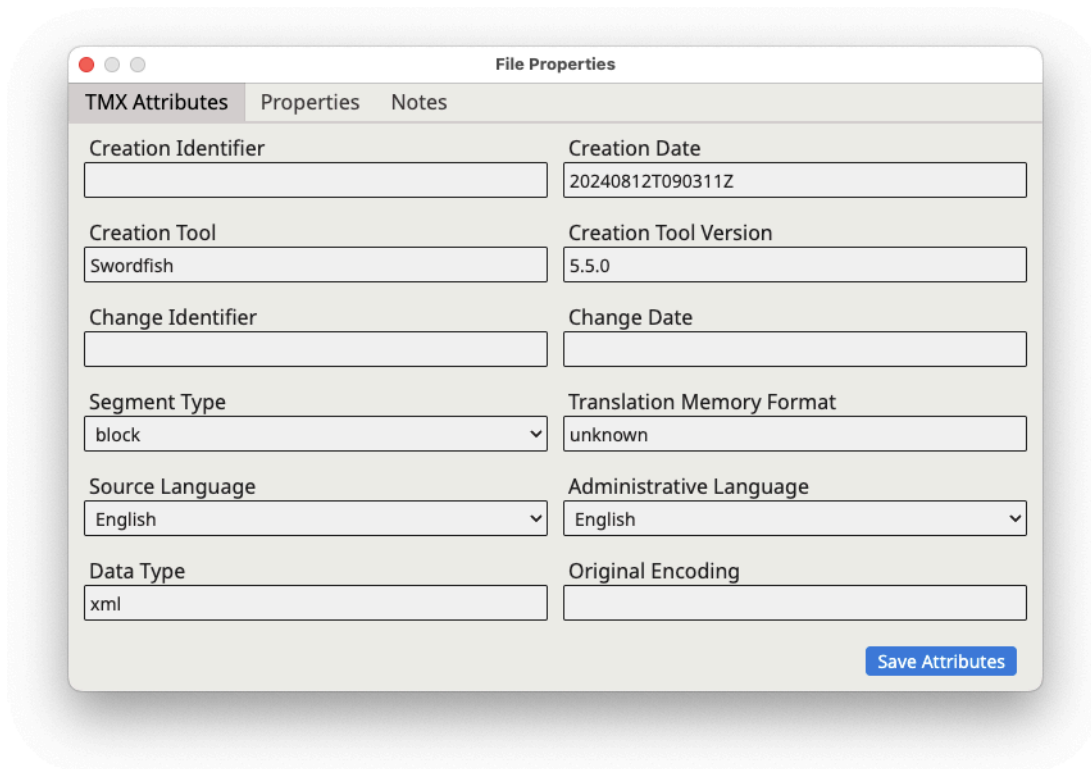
File Properties

TMX Attributes Properties Notes

Creation Identifier

Creation Date
20240812T090311Z

Creation Tool
Swordfish

Creation Tool Version
5.5.0

Change Identifier

Change Date

Segment Type
block

Translation Memory Format
unknown

Source Language
English

Administrative Language
English

Data Type
xml

Original Encoding

Save Attributes